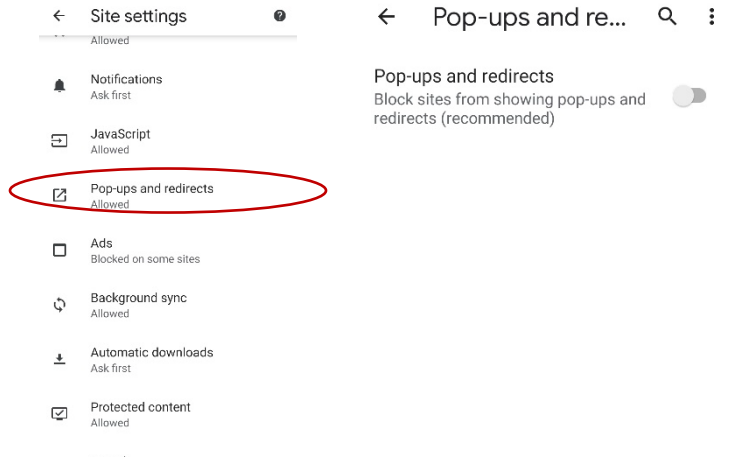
Site settings

Allowed

Notifications
Ask first

JavaScript
Allowed

Pop-ups and redirects
Allowed

Ads
Blocked on some sites

Background sync
Allowed

Automatic downloads
Ask first

Protected content
Allowed

Pop-ups and redi...

Pop-ups and redirects
Block sites from showing pop-ups and redirects (recommended)